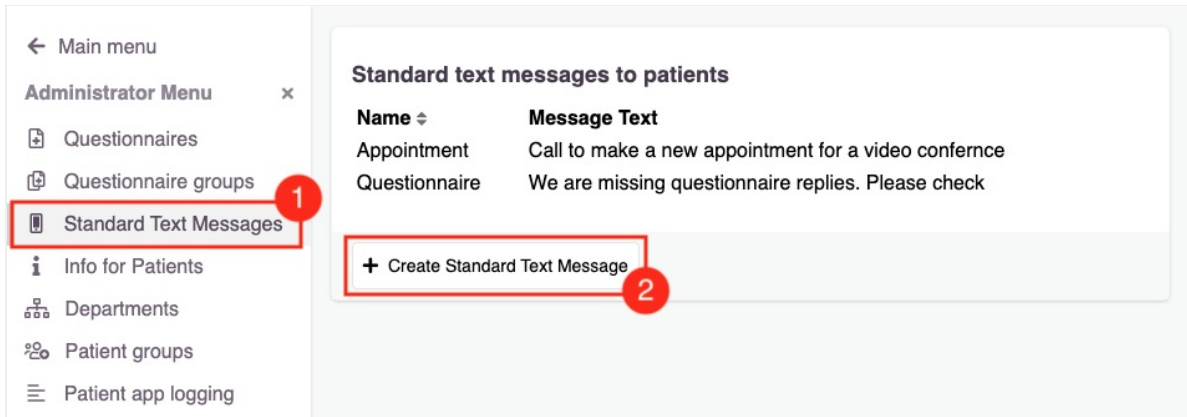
← Main menu

Administrator Menu ×

Questionnaires

Questionnaire groups

Standard Text Messages

Info for Patients

Departments

Patient groups

Patient app logging

1

Standard text messages to patients

| Name ⇕ | Message Text |
|---|---|
| Appointment | Call to make a new appointment for a video confernce |
| Questionnaire | We are missing questionnaire replies. Please check |

+ Create Standard Text Message

2